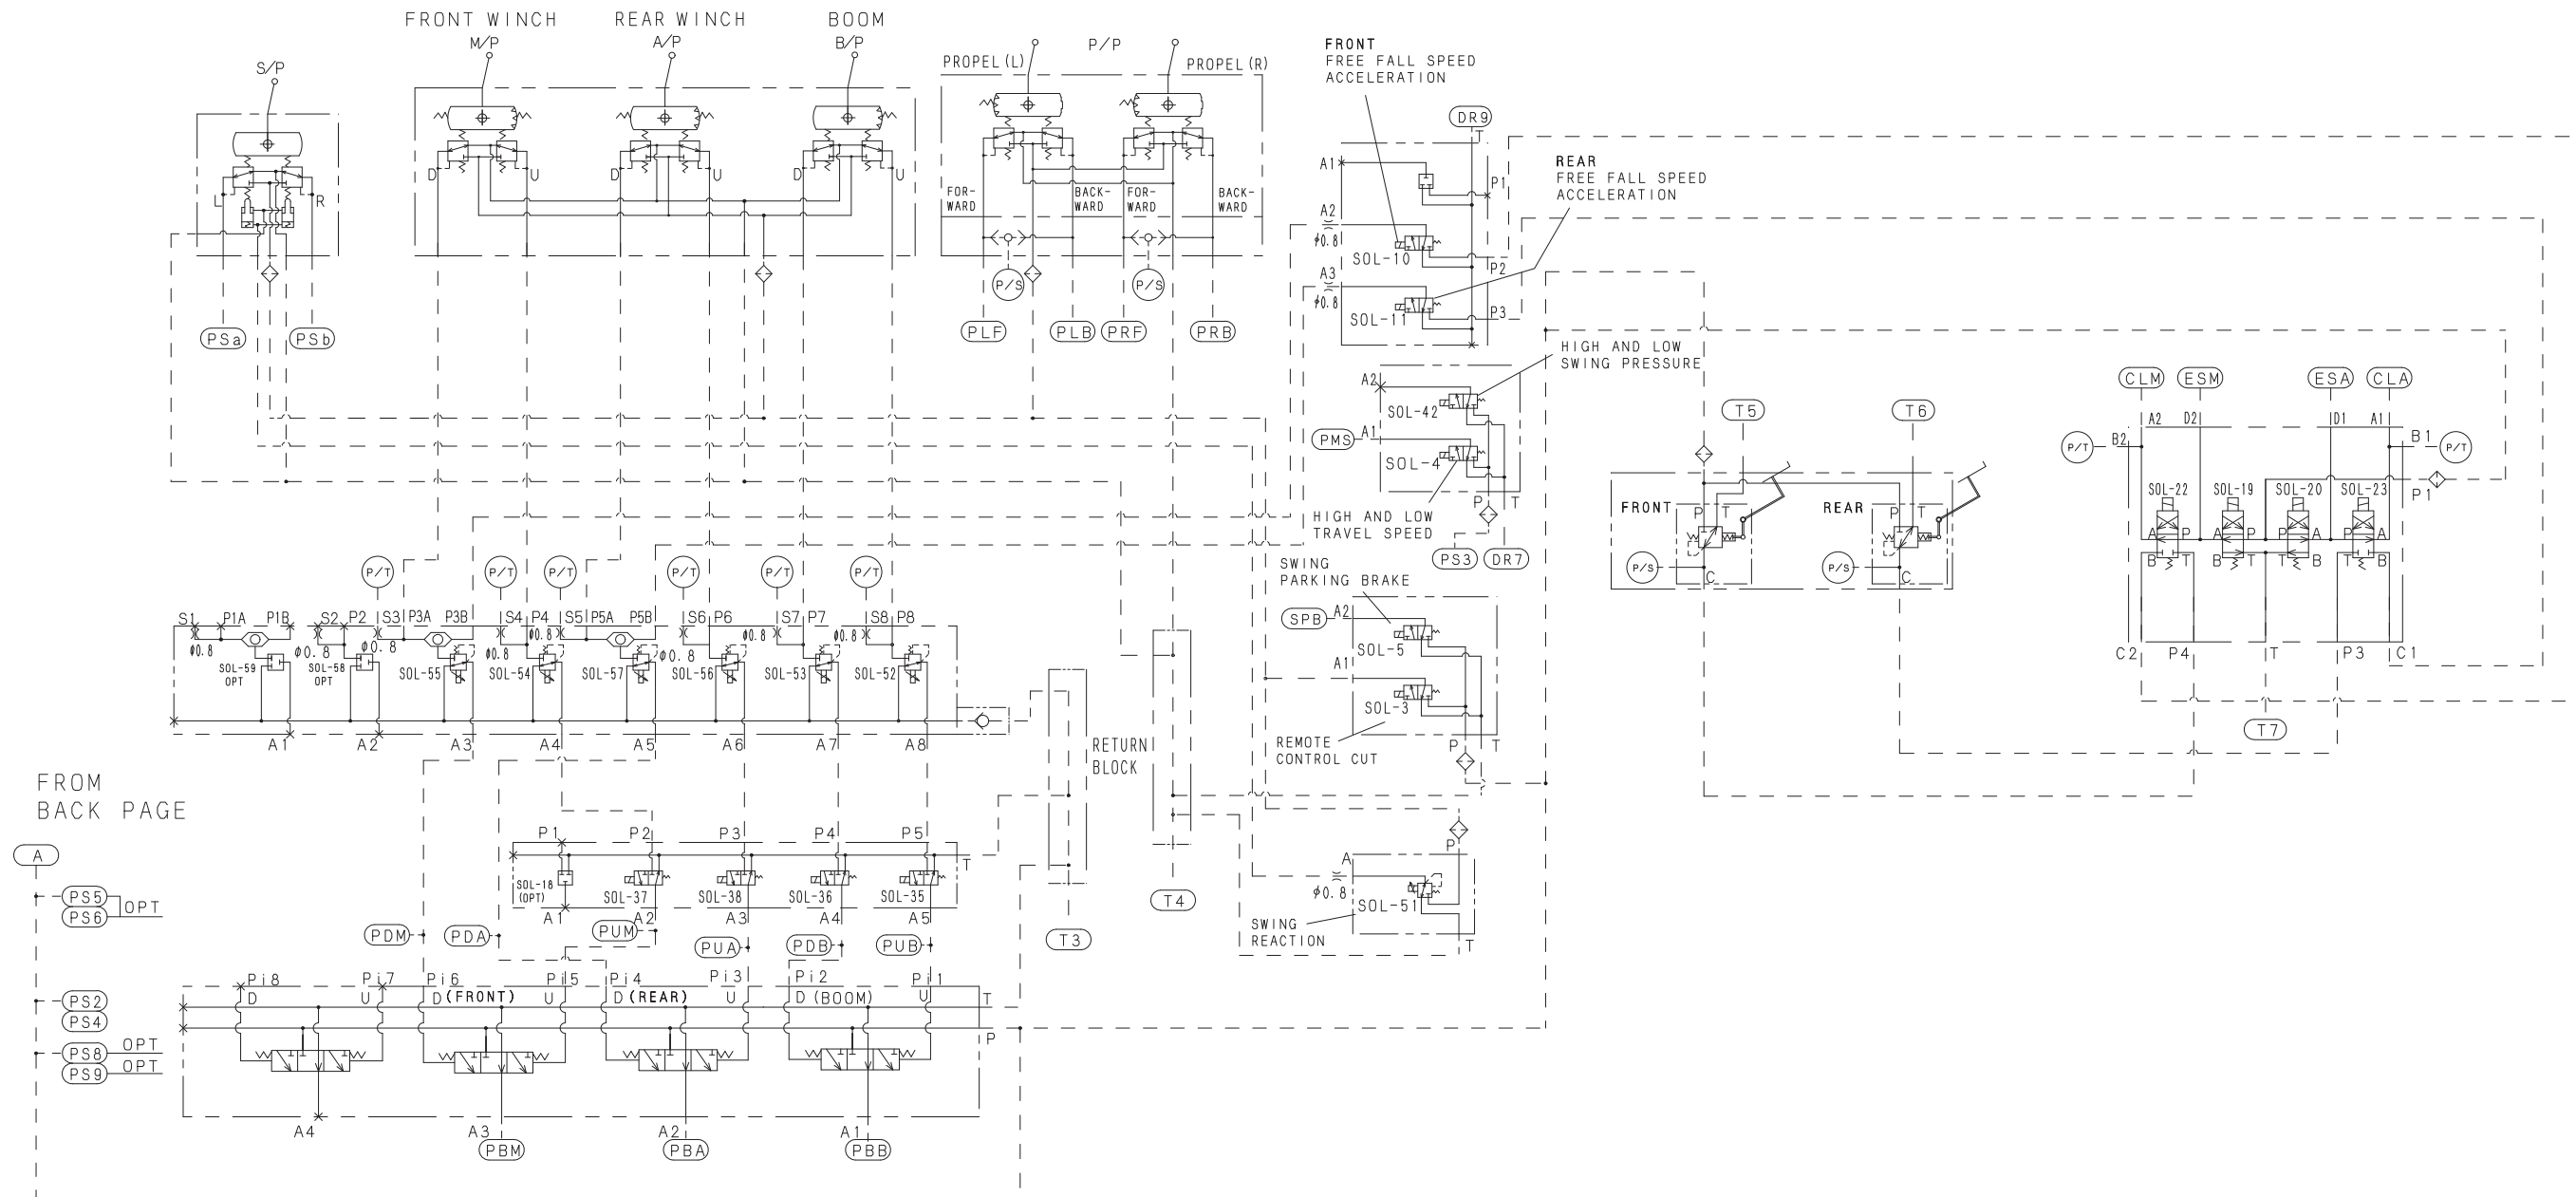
FRONT WINCH
REAR WINCH
BOOM
S/P
M/P
A/P
B/P
L
R
D
U
D
U
D
U
PSa
PSb
P/P
PROPEL (L)
PROPEL (R)
FOR-WARD
BACK-WARD
FOR-WARD
BACK-WARD
P/S
P/S
PLF
PLB
PRF
PRB
FRONT
FREE FALL SPEED ACCELERATION
DR9
A1
P1
REAR
FREE FALL SPEED ACCELERATION
A2
$\phi 0.8$
SOL-10
P2
A3
$\phi 0.8$
SOL-11
P3
HIGH AND LOW SWING PRESSURE
A2
SOL-42
PMS
A1
SOL-4
P
T
HIGH AND LOW TRAVEL SPEED
PS3
DR7
SWING PARKING BRAKE
SPB
A2
SOL-5
A1
SOL-3
REMOTE CONTROL CUT
P
T
A
P
$\phi 0.8$
SOL-51
SWING REACTION
T
T5
T6
FRONT
REAR
P
T
P
T
P/S
C
P/S
C
CLM
ESM
ESA
CLA
A2
D2
D1
A1
P/T
B2
B1
P/T
P1
SOL-22
SOL-19
SOL-20
SOL-23
A
P
A
P
P
A
P
A
B
T
B
T
T
B
T
B
C2
P4
T
P3
C1
T7
P/T
P/T
P/T
P/T
P/T
P/T
S1
P1A
P1B
S2
P2
S3
P3A
P3B
S4
P4
S5
P5A
P5B
S6
P6
S7
P7
S8
P8
$\phi 0.8$
SOL-59 OPT
$\phi 0.8$
SOL-58 OPT
$\phi 0.8$
SOL-55
$\phi 0.8$
$\phi 0.8$
SOL-54
SOL-57
$\phi 0.8$
SOL-56
$\phi 0.8$
SOL-53
$\phi 0.8$
SOL-52
A1
A2
A3
A4
A5
A6
A7
A8
RETURN BLOCK
FROM BACK PAGE
A
PS5
PS6
OPT
P1
P2
P3
P4
P5
T
SOL-18 (OPT)
SOL-37
SOL-38
SOL-36
SOL-35
A1
A2
A3
A4
A5
T3
T4
PDM
PDA
PUM
PUA
PDB
PUB
PS2
PS4
PS8
PS9
OPT
OPT
Pi8
Pi7
Pi6
Pi5
Pi4
Pi3
Pi2
Pi1
D
U
D (FRONT)
U
D (REAR)
U
D (BOOM)
U
T
P
A4
A3
A2
A1
PBM
PBA
PBB